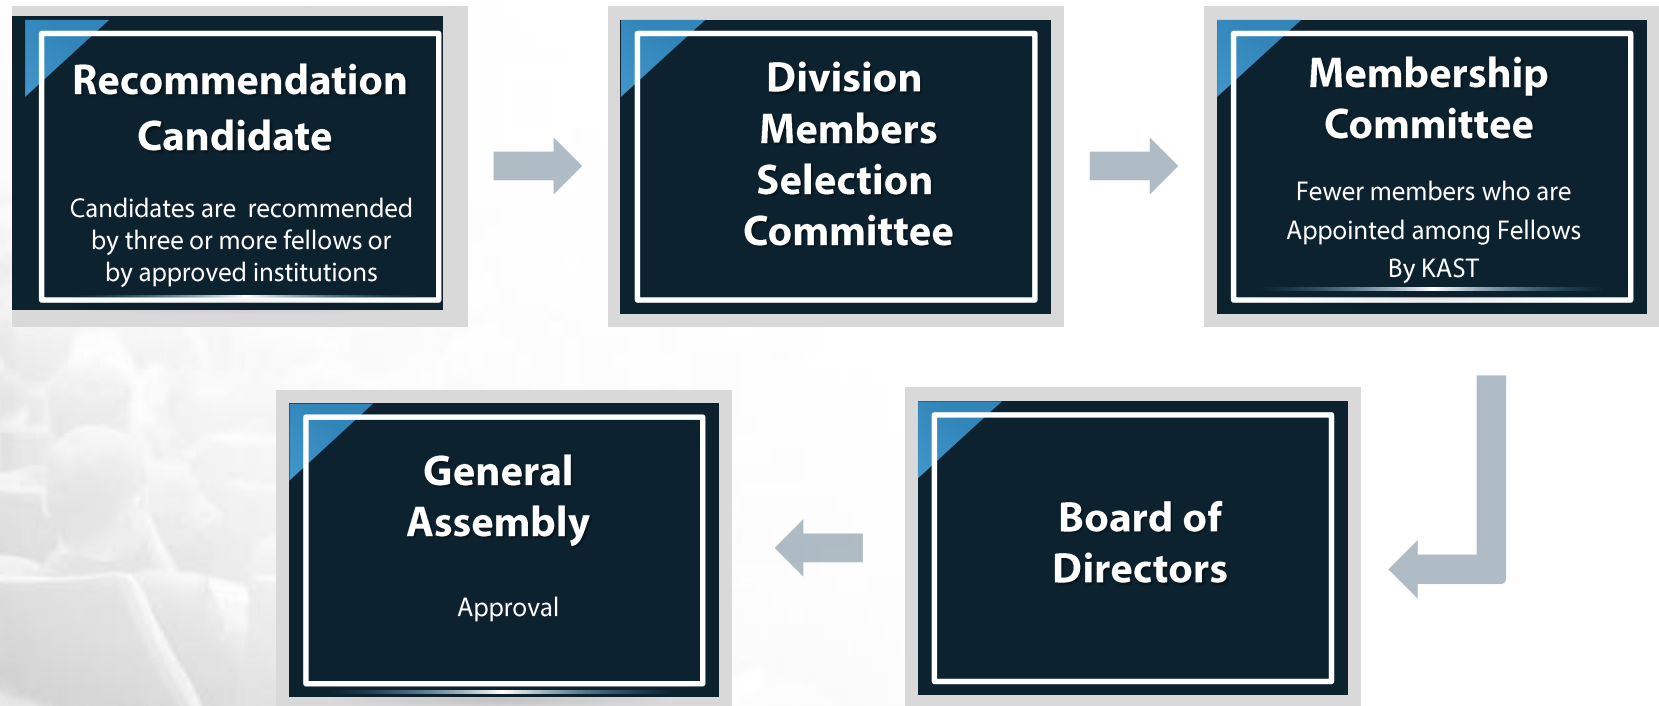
Recommendation Candidate

Candidates are recommended by three or more fellows or by approved institutions

Division Members Selection Committee

Membership Committee

Fewer members who are Appointed among Fellows By KAST

General Assembly

Approval

Board of Directors